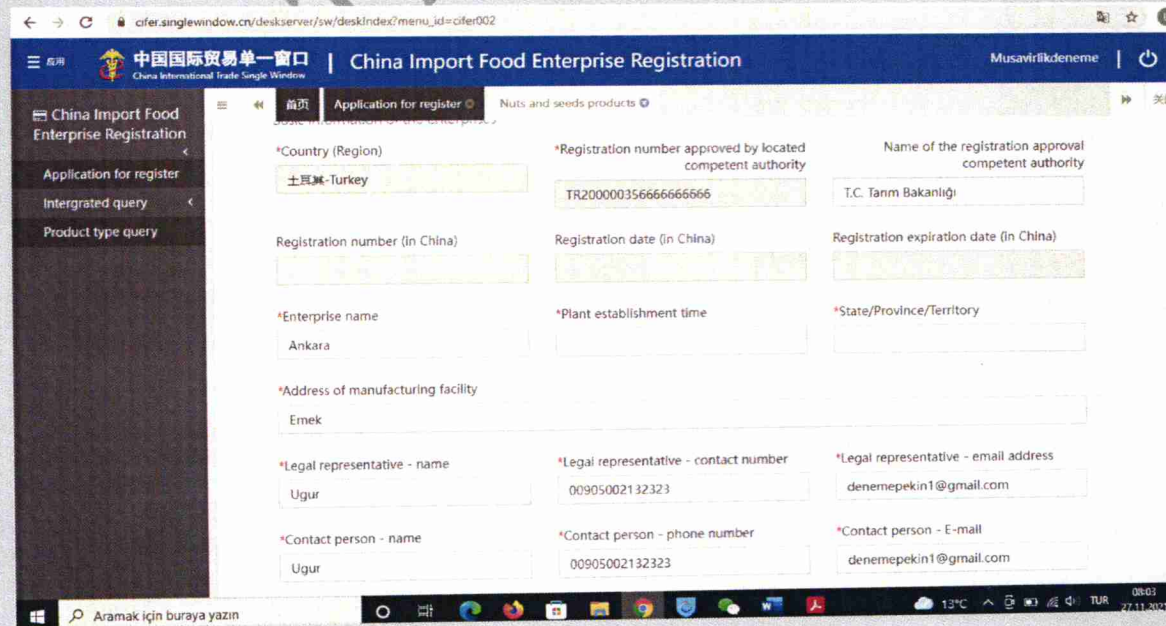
cifer.singlewindow.cn/deskserver/sw/deskIndex?menu_id=cifer002

应用

中国国际贸易单一窗口
China International Trade Single Window

China Import Food Enterprise Registration

Musavirlikdeneme

China Import Food Enterprise Registration

Application for register

Intergrated query

Product type query

首页

Application for register

Nuts and seeds products

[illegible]

*Country (Region)

土耳其-Turkey

*Registration number approved by located competent authority

TR200000356666666666

Name of the registration approval competent authority

T.C. Tarım Bakanlığı

Registration number (in China)

Registration date (in China)

Registration expiration date (in China)

*Enterprise name

Ankara

*Plant establishment time

*State/Province/Territory

*Address of manufacturing facility

Emek

*Legal representative - name

Ugur

*Legal representative - contact number

00905002132323

*Legal representative - email address

denemepekin1@gmail.com

*Contact person - name

Ugur

*Contact person - phone number

00905002132323

*Contact person - E-mail

denemepekin1@gmail.com

Aramak için buraya yazın

13°C

TUR

08:03

27.11.2021